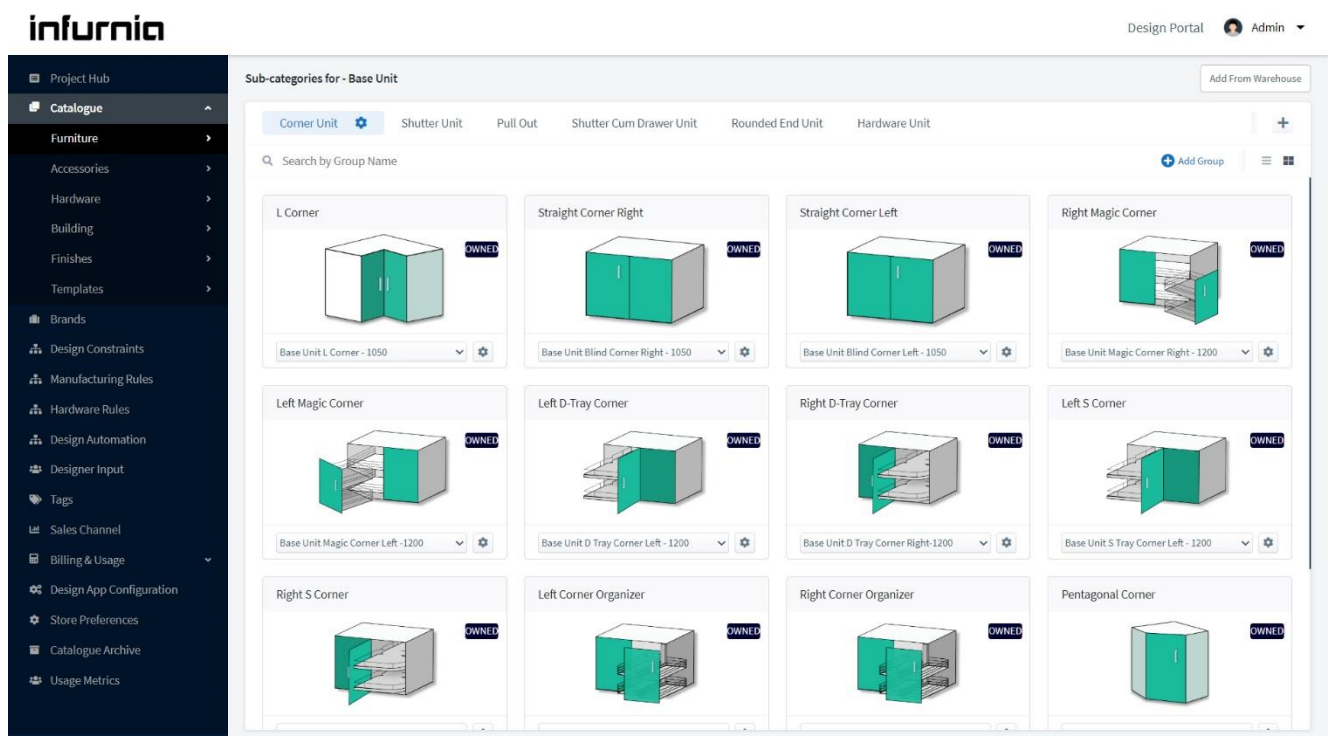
infurnia

Design Portal Admin

Project Hub
Catalogue
Furniture
Accessories
Hardware
Building
Finishes
Templates
Brands
Design Constraints
Manufacturing Rules
Hardware Rules
Design Automation
Designer Input
Tags
Sales Channel
Billing & Usage
Design App Configuration
Store Preferences
Catalogue Archive
Usage Metrics

Sub-categories for - Base Unit

Add From Warehouse

Corner Unit Shutter Unit Pull Out Shutter Cum Drawer Unit Rounded End Unit Hardware Unit +

Search by Group Name

Add Group

L Corner
OWNED
Base Unit L Corner - 1050

Straight Corner Right
OWNED
Base Unit Blind Corner Right - 1050

Straight Corner Left
OWNED
Base Unit Blind Corner Left - 1050

Right Magic Corner
OWNED
Base Unit Magic Corner Right - 1200

Left Magic Corner
OWNED
Base Unit Magic Corner Left -1200

Left D-Tray Corner
OWNED
Base Unit D Tray Corner Left - 1200

Right D-Tray Corner
OWNED
Base Unit D Tray Corner Right-1200

Left S Corner
OWNED
Base Unit S Tray Corner Left - 1200

Right S Corner
OWNED

Left Corner Organizer
OWNED

Right Corner Organizer
OWNED

Pentagonal Corner
OWNED